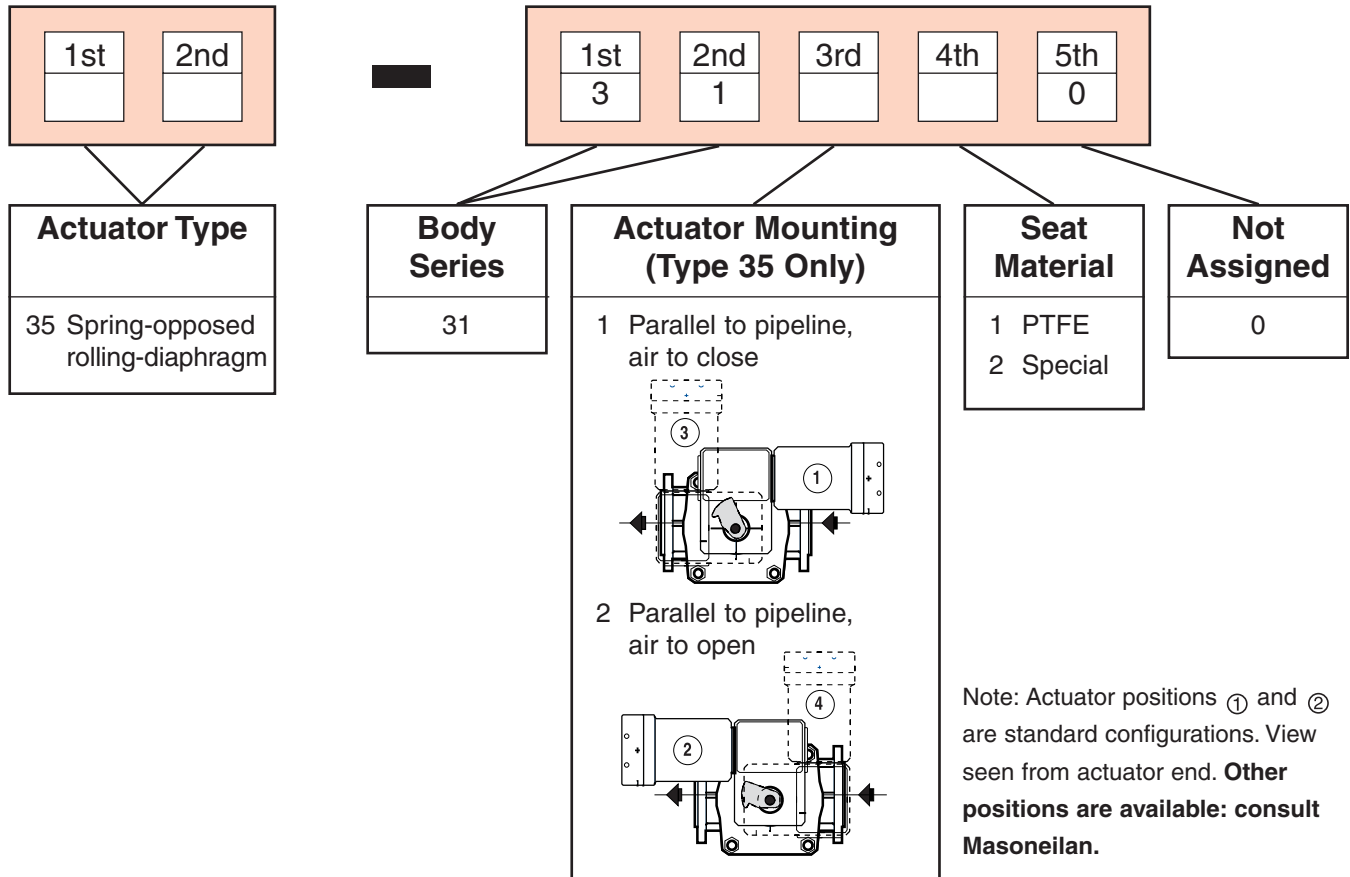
| 1st | 2nd |
|---|---|
| | |

| 1st | 2nd | 3rd | 4th | 5th |
|---|---|---|---|---|
| 3 | 1 | | | 0 |

**Actuator Type**

35 Spring-opposed rolling-diaphragm

**Body Series**

31

**Actuator Mounting (Type 35 Only)**

1 Parallel to pipeline, air to close

3

1

2 Parallel to pipeline, air to open

4

2

**Seat Material**

1 PTFE
2 Special

**Not Assigned**

0

Note: Actuator positions ① and ② are standard configurations. View seen from actuator end. **Other positions are available: consult Masoneilan.**